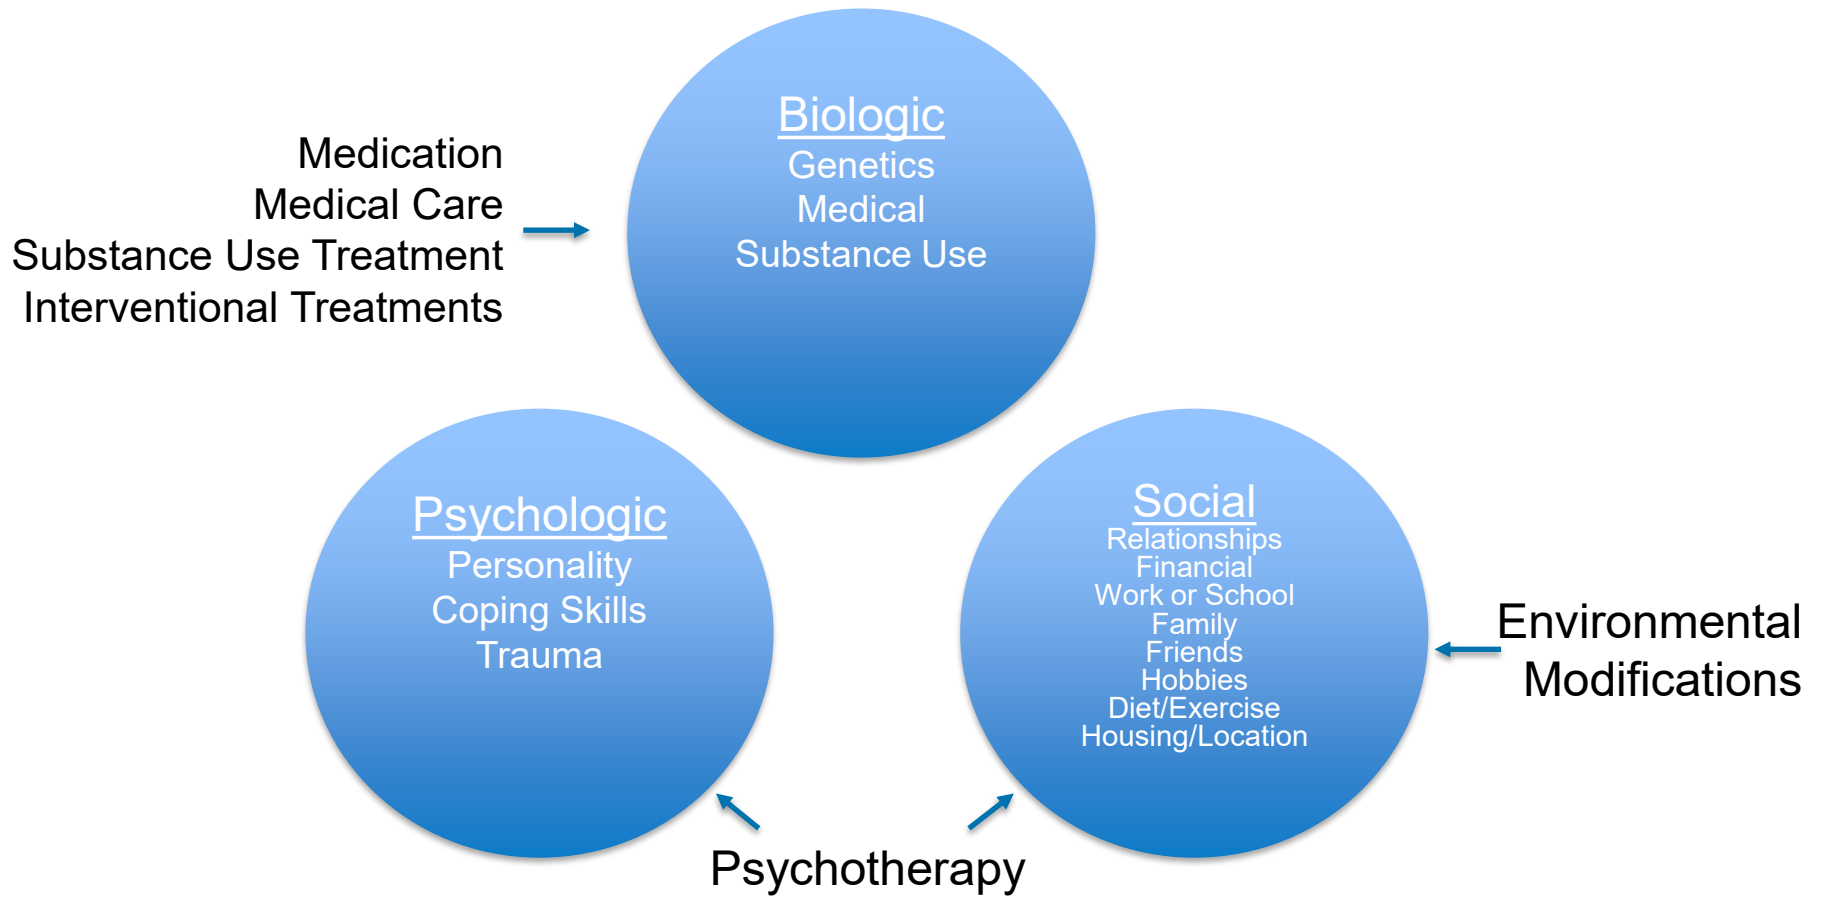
Medication
Medical Care
Substance Use Treatment
Interventional Treatments

Biologic
Genetics
Medical
Substance Use

Psychologic
Personality
Coping Skills
Trauma

Social
Relationships
Financial
Work or School
Family
Friends
Hobbies
Diet/Exercise
Housing/Location

Environmental
Modifications

Psychotherapy